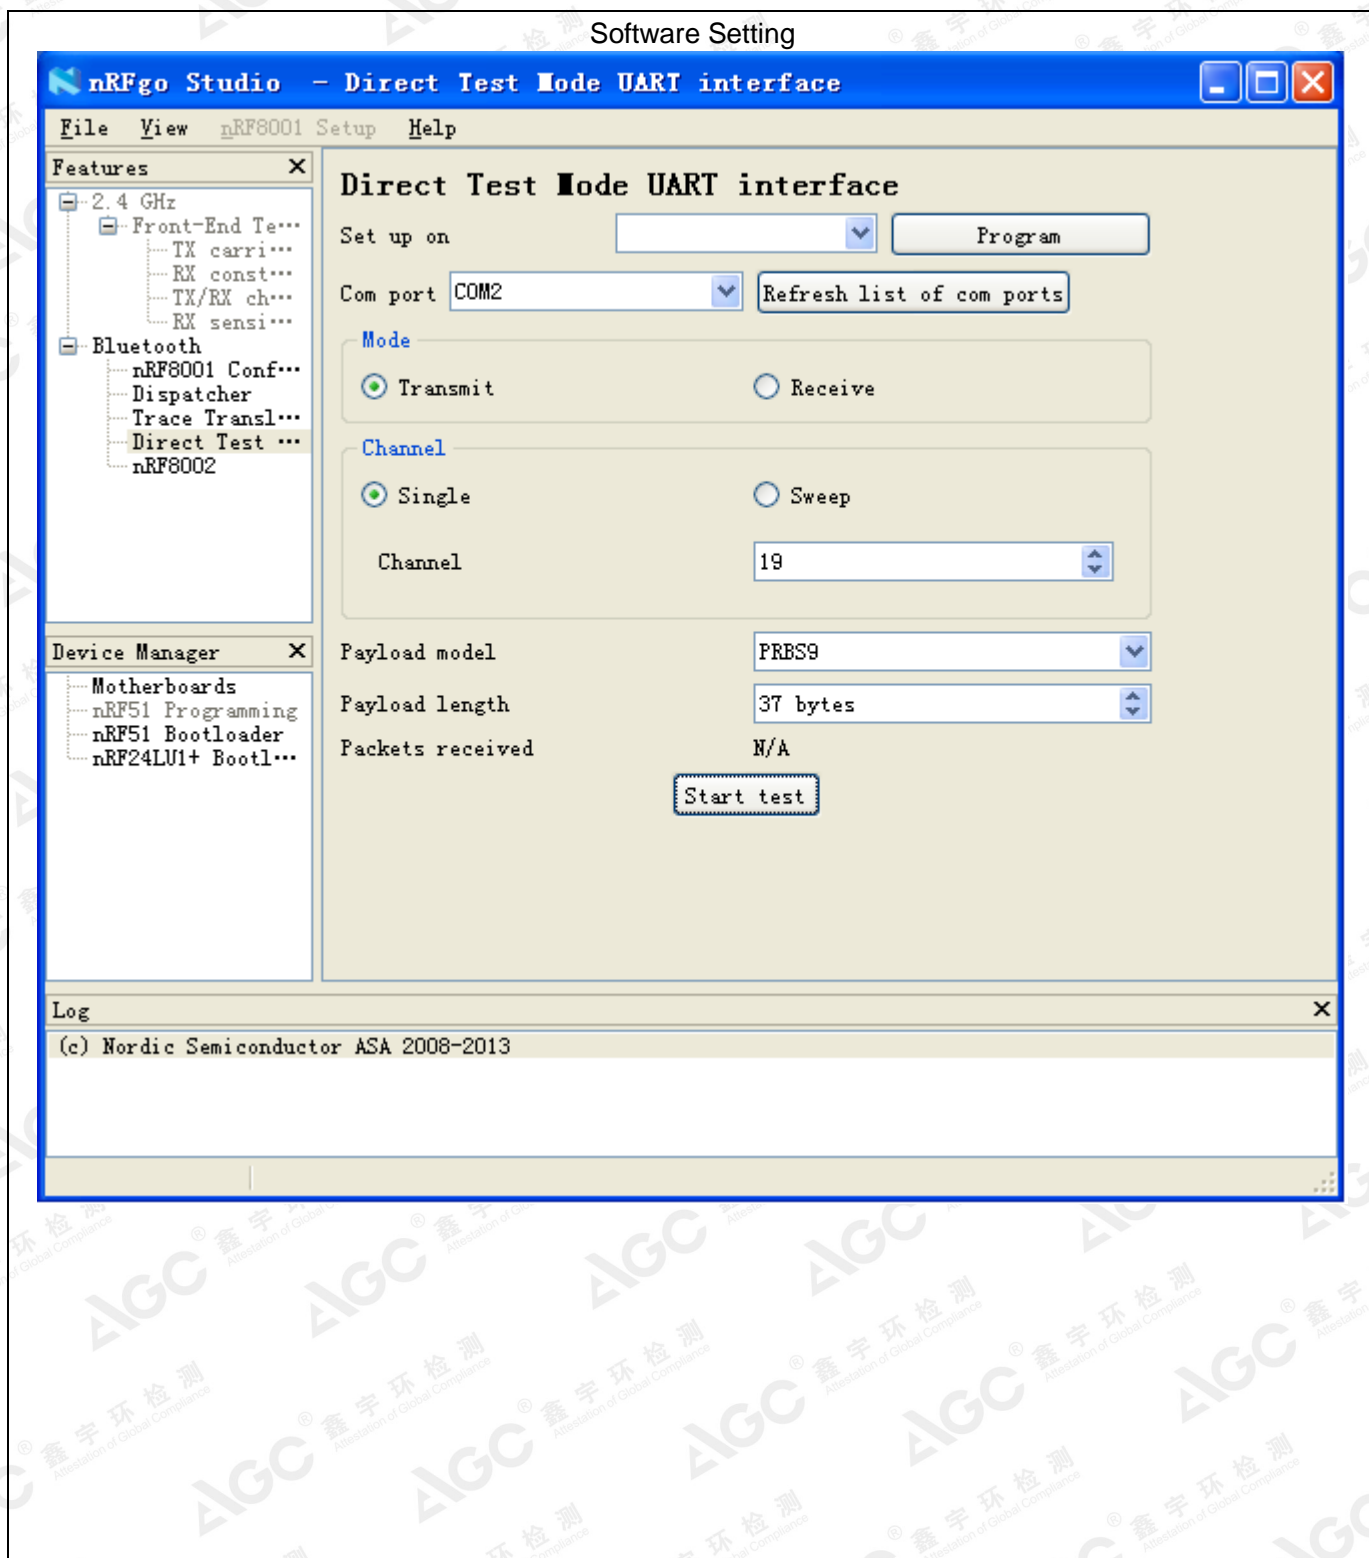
Software Setting

nRFgo Studio - Direct Test Mode UART interface

File View nRF8001 Setup Help

Features ×

2.4 GHz
Front-End Te…
TX carri…
RX const…
TX/RX ch…
RX sensi…
Bluetooth
nRF8001 Conf…
Dispatcher
Trace Transl…
Direct Test …
nRF8002

Device Manager ×

Motherboards
nRF51 Programming
nRF51 Bootloader
nRF24LU1+ Bootl…

Direct Test Mode UART interface

Set up on

Program

Com port COM2

Refresh list of com ports

Mode

Transmit

Receive

Channel

Single

Sweep

Channel 19

Payload model PRBS9

Payload length 37 bytes

Packets received N/A

Start test

Log ×

(c) Nordic Semiconductor ASA 2008-2013